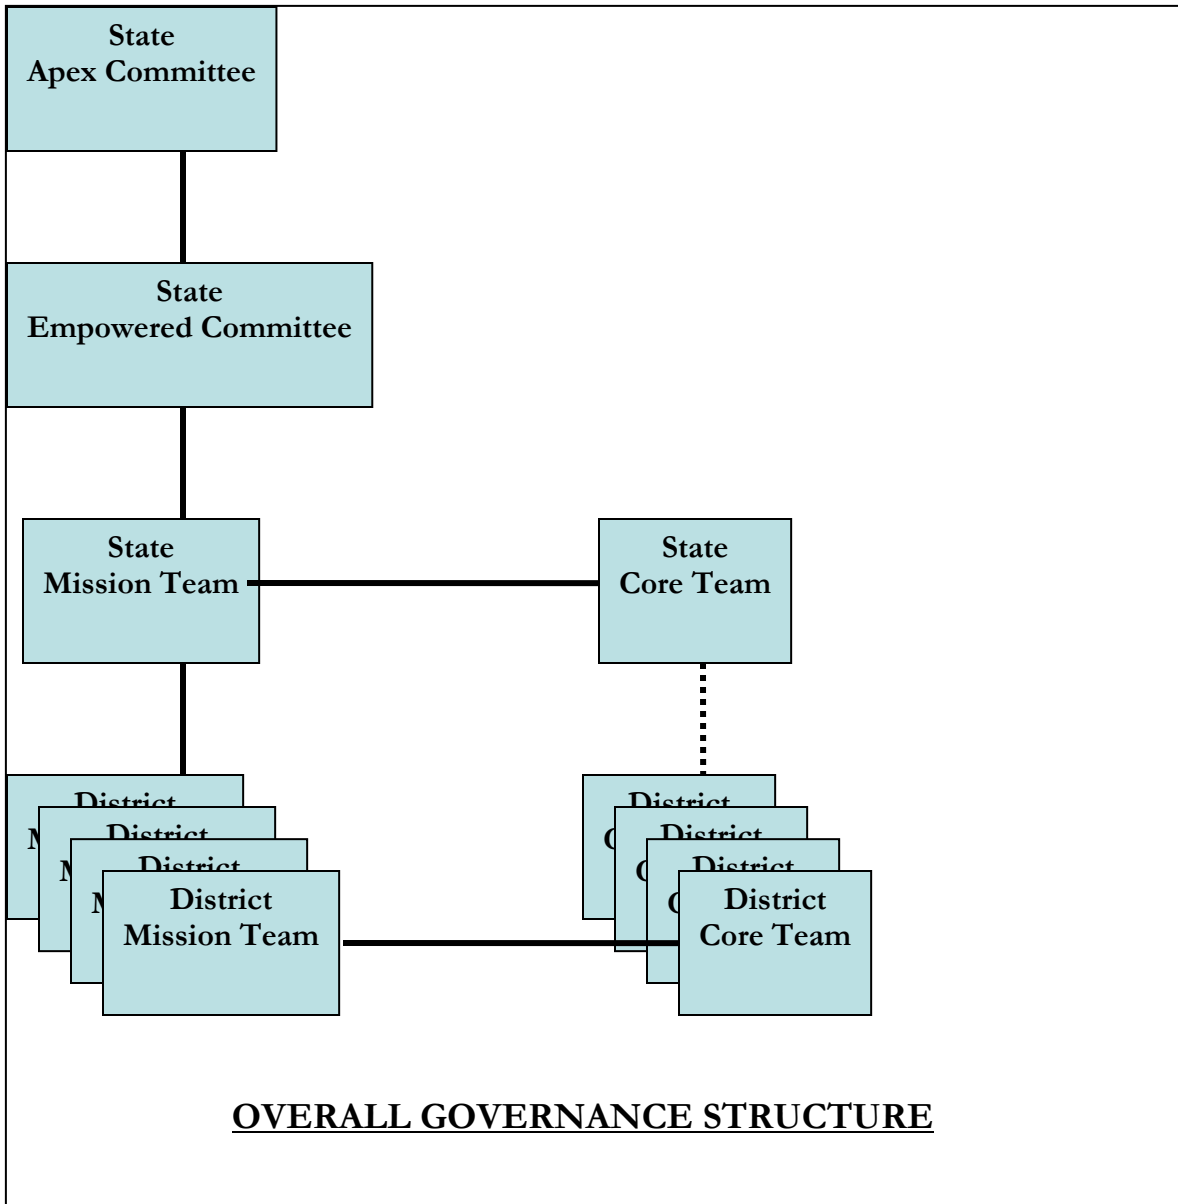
State
Apex Committee

State
Empowered Committee

State
Mission Team

State
Core Team

District
M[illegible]

District
M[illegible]

District
M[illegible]

District
Mission Team

District
C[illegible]

District
C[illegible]

District
C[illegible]

District
Core Team

OVERALL GOVERNANCE STRUCTURE